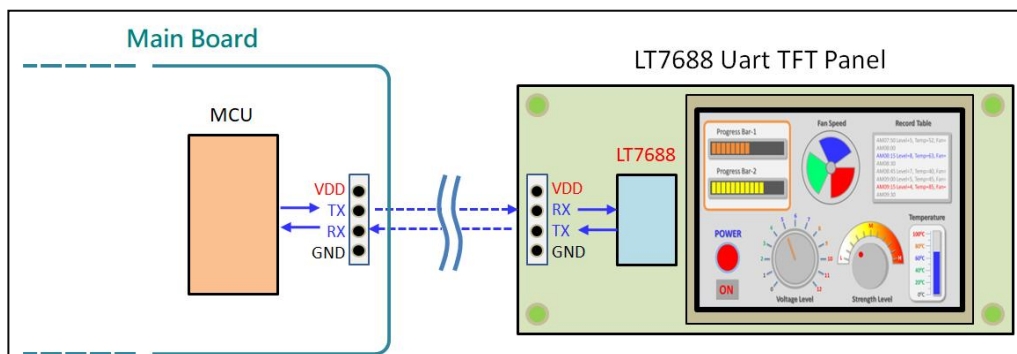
Main Board

MCU

VDD
TX
RX
GND

LT7688 Uart TFT Panel

LT7688

VDD
RX
TX
GND

Progress Bar-1

Progress Bar-2

Fan Speed

Record Table

POWER

ON

Voltage Level

Strength Level

Temperature

100°C
80°C
60°C
40°C
20°C
0°C